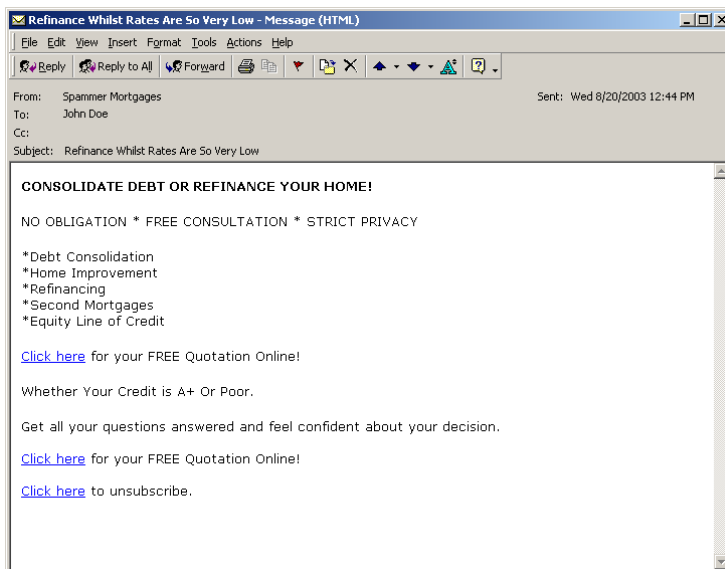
Refinance Whilst Rates Are So Very Low - Message (HTML)

File Edit View Insert Format Tools Actions Help

Reply Reply to All Forward

From: Spammer Mortgages
Sent: Wed 8/20/2003 12:44 PM
To: John Doe
Cc:
Subject: Refinance Whilst Rates Are So Very Low

CONSOLIDATE DEBT OR REFINANCE YOUR HOME!

NO OBLIGATION * FREE CONSULTATION * STRICT PRIVACY

*Debt Consolidation
*Home Improvement
*Refinancing
*Second Mortgages
*Equity Line of Credit

Click here for your FREE Quotation Online!

Whether Your Credit is A+ Or Poor.

Get all your questions answered and feel confident about your decision.

Click here for your FREE Quotation Online!

Click here to unsubscribe.